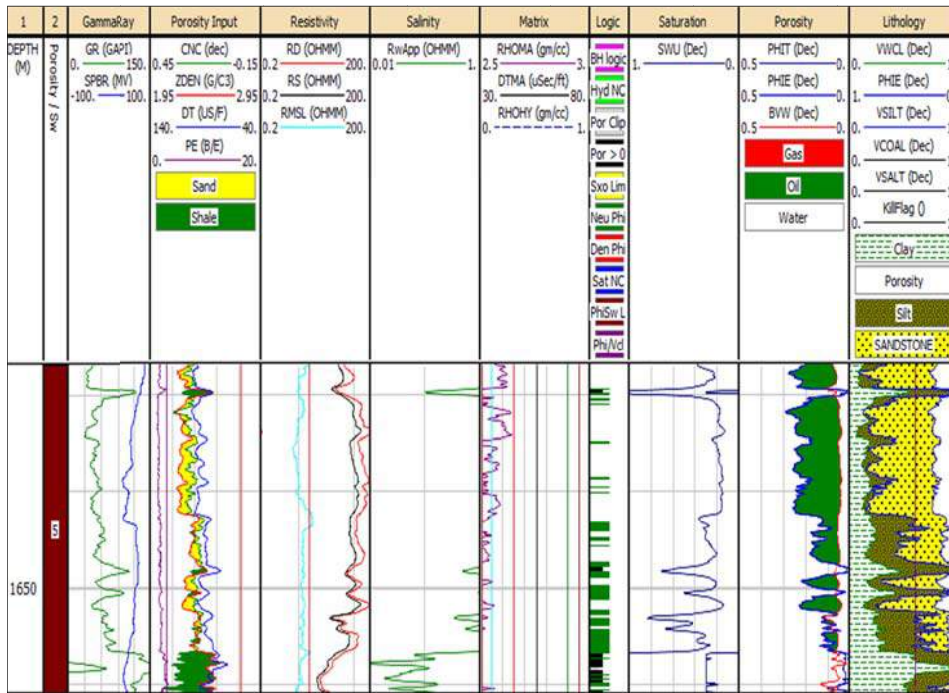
| 1 | 2 | GammaRay | Porosity Input | Resistivity | Salinity | Matrix | Logic | Saturation | Porosity | Lithology |
|---|---|---|---|---|---|---|---|---|---|---|
| DEPTH (M) | Porosity / Sw | GR (GAPI) 0. 150. SPBR (MV) -100. 100. | CNC (dec) 0.45 -0.15 ZDEN (G/C3) 1.95 2.95 DT (US/F) 140. 40. PE (B/E) 0. 20. Sand Shale | RD (OHMM) 0.2 200. RS (OHMM) 0.2 200. RMSL (OHMM) 0.2 200. | RwApp (OHMM) 0.01 1. | RHOMA (gm/cc) 2.5 3. DTMA (uSec/ft) 30. 80. RHOHY (gm/cc) 0. 1. | BH logic Hyd NC Por Clip Por > 0 Sxo Lim Neu Phi Den Phi Sat NC PhiSw L Phi/Vcl | SWU (Dec) 1. 0. | PHIT (Dec) 0.5 0. PHIE (Dec) 0.5 0. BVW (Dec) 0.5 0. Gas Oil Water | VWCL (Dec) 0. PHIE (Dec) 1. VSILT (Dec) 0. VCOAL (Dec) 0. VSALT (Dec) 0. KillFlag () 0. Clay Porosity Silt SANDSTONE |

5

1650